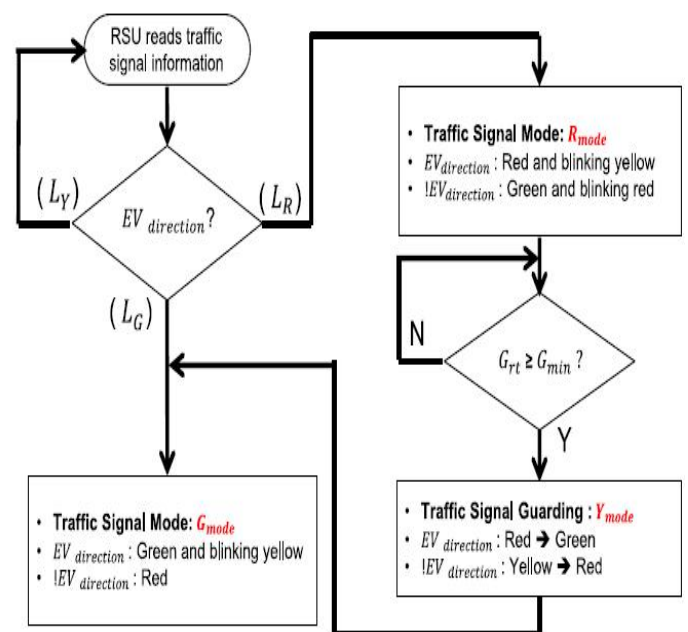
RSU reads traffic signal information

$EV_{direction}$?

$(L_Y)$

$(L_R)$

$(L_G)$

- Traffic Signal Mode: $R_{mode}$
- $EV_{direction}$ : Red and blinking yellow
- $!EV_{direction}$ : Green and blinking red

N

$G_{rt} \geq G_{min}$ ?

Y

- Traffic Signal Mode: $G_{mode}$
- $EV_{direction}$ : Green and blinking yellow
- $!EV_{direction}$ : Red

- Traffic Signal Guarding : $Y_{mode}$
- $EV_{direction}$ : Red ➔ Green
- $!EV_{direction}$ : Yellow ➔ Red